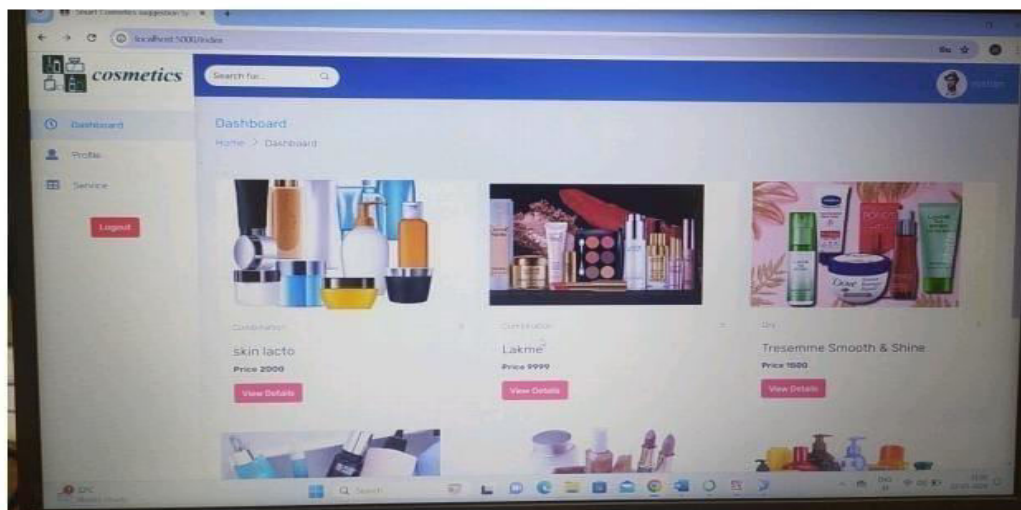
Smart Cosmetics suggestion Sy

localhost:5000/index

cosmetics

Search for...

Dashboard

Profile

Service

Logout

Dashboard

Home > Dashboard

Combination

skin lacto

Price 2000

View Details

Combination

Lakme

Price 9999

View Details

Dry

Tresemme Smooth & Shine

Price 1500

View Details

Search